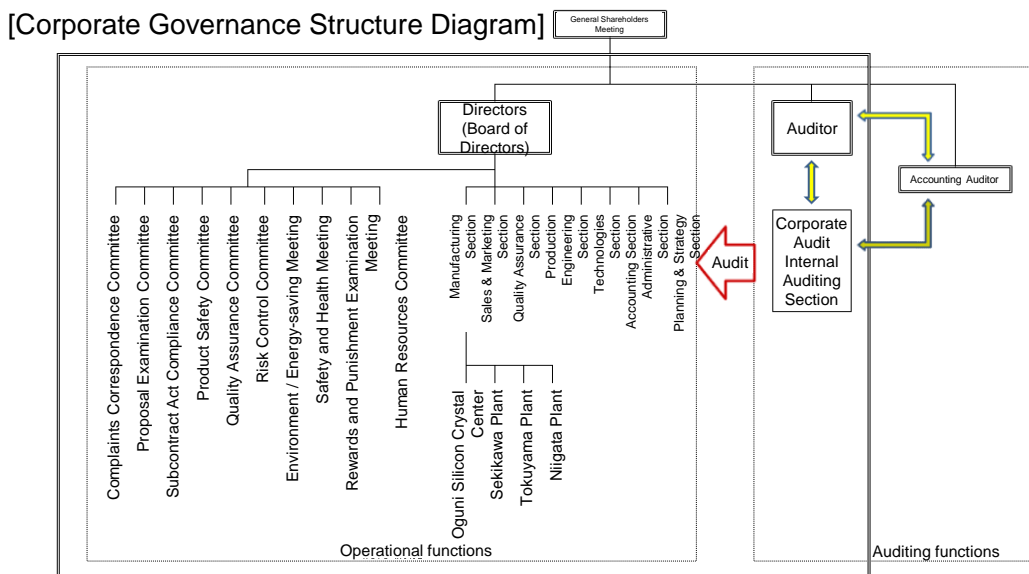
[Corporate Governance Structure Diagram]

General Shareholders Meeting

Directors (Board of Directors)

Complaints Correspondence Committee
Proposal Examination Committee
Subcontract Act Compliance Committee
Product Safety Committee
Quality Assurance Committee
Risk Control Committee
Environment / Energy-saving Meeting
Safety and Health Meeting
Rewards and Punishment Examination Meeting
Human Resources Committee

Manufacturing Section
Sales & Marketing Section
Quality Assurance Section
Production Engineering Section
Technologies Section
Accounting Section
Administrative Section
Planning & Strategy Section

Oguni Silicon Crystal Center
Sekikawa Plant
Tokuyama Plant
Niigata Plant

Audit

Auditor

Accounting Auditor

Corporate Audit Internal Auditing Section

Operational functions

Auditing functions